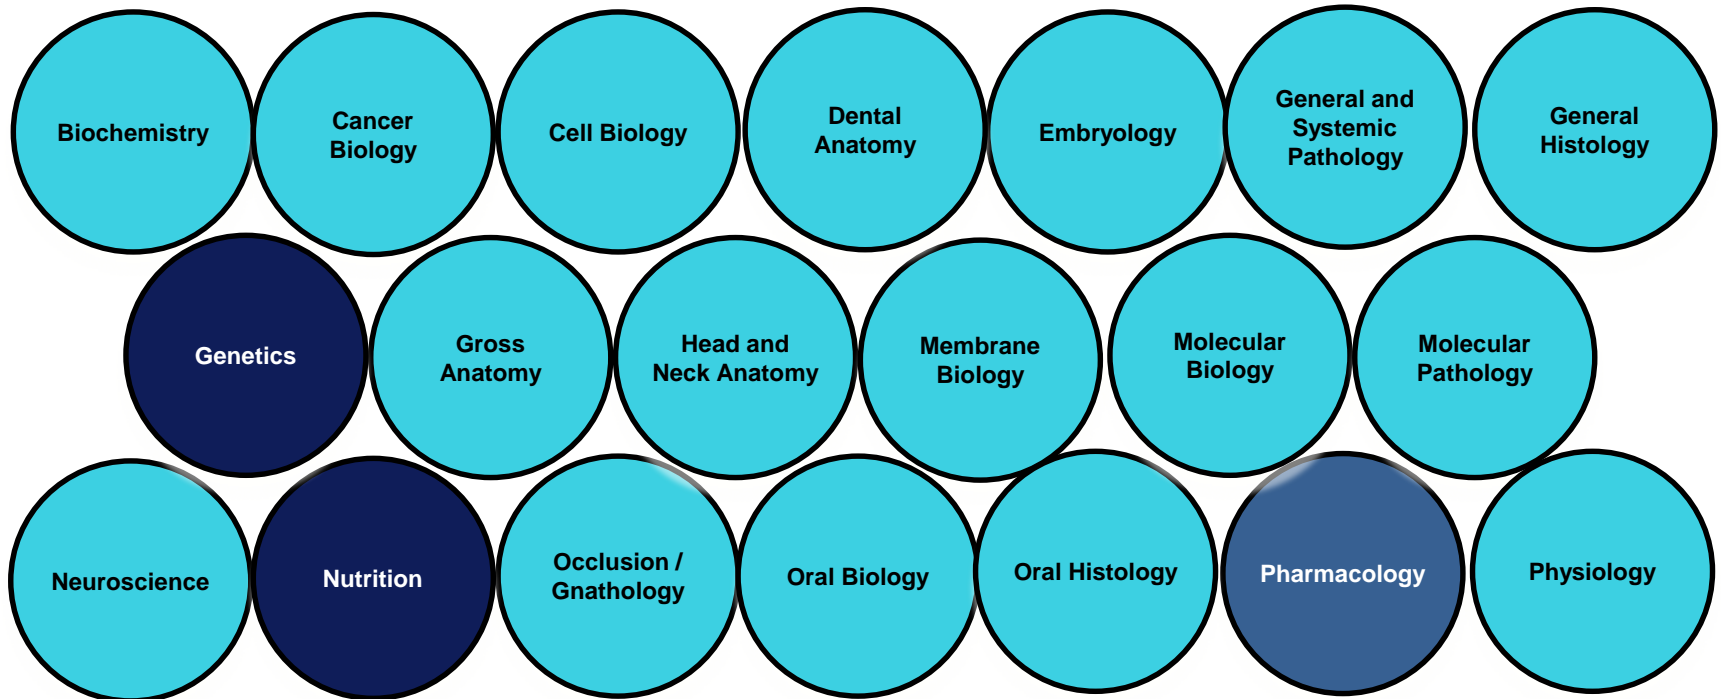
Biochemistry

Cancer Biology

Cell Biology

Dental Anatomy

Embryology

General and Systemic Pathology

General Histology

Genetics

Gross Anatomy

Head and Neck Anatomy

Membrane Biology

Molecular Biology

Molecular Pathology

Neuroscience

Nutrition

Occlusion / Gnathology

Oral Biology

Oral Histology

Pharmacology

Physiology